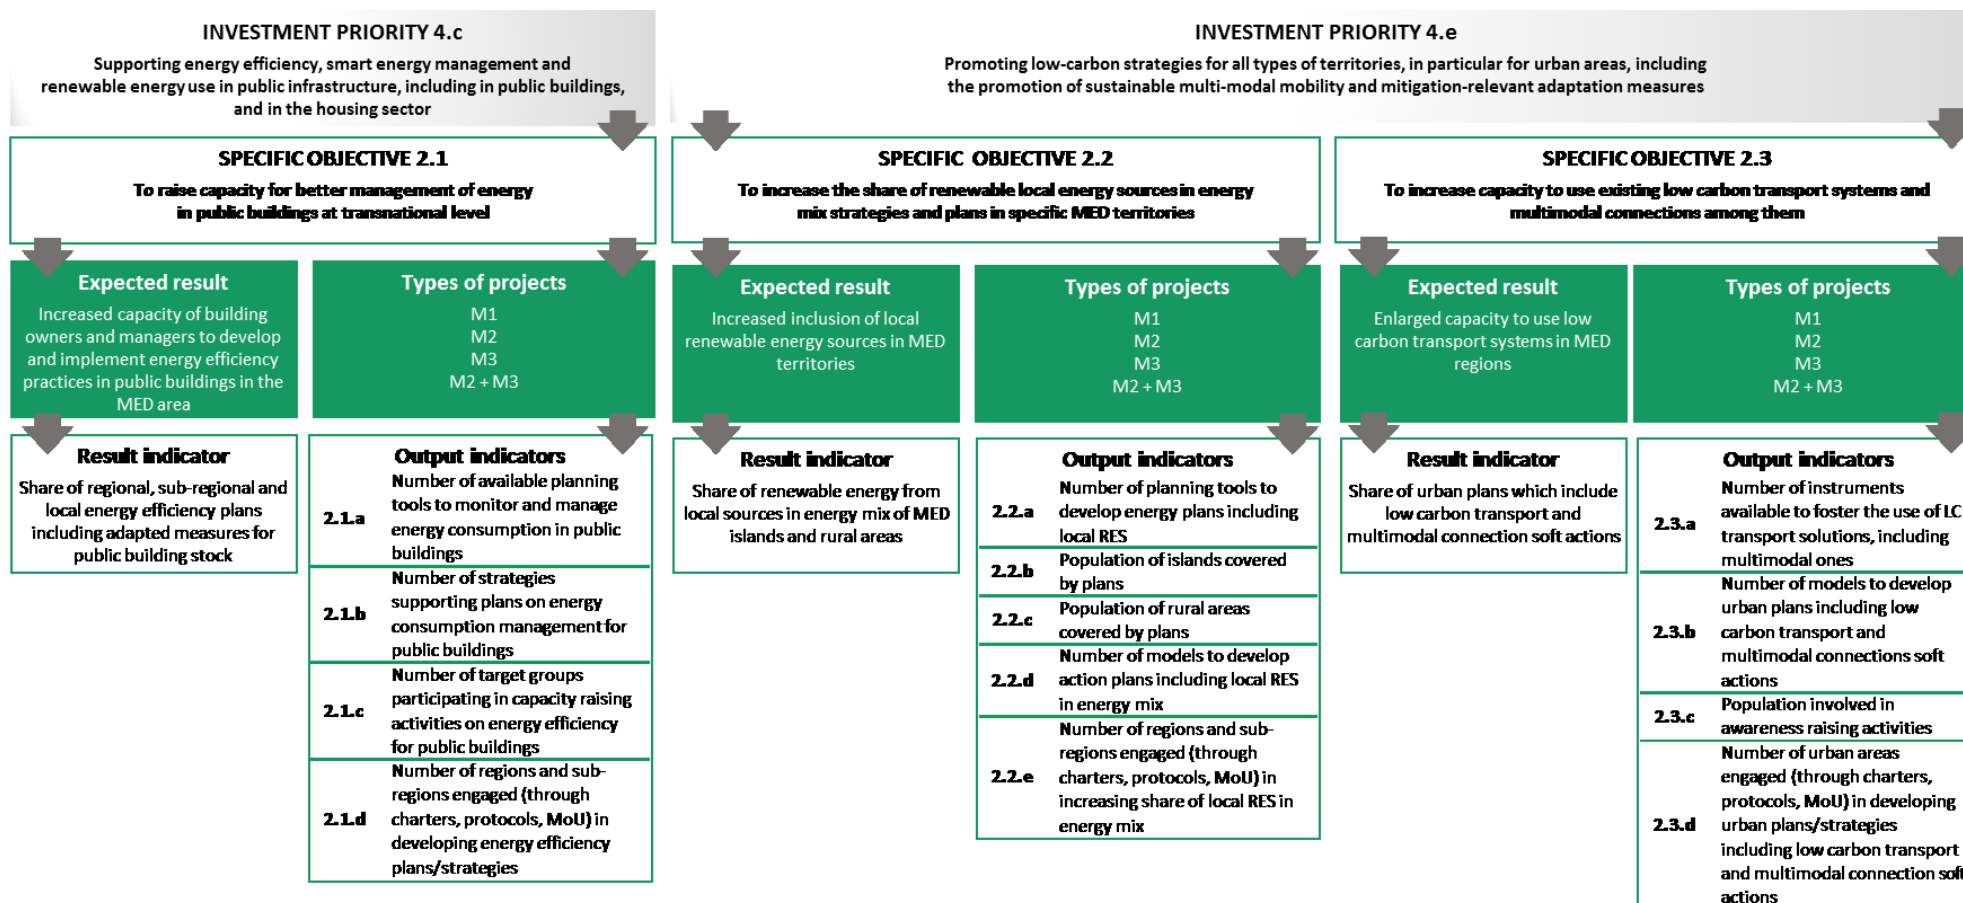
INVESTMENT PRIORITY 4.c

Supporting energy efficiency, smart energy management and renewable energy use in public infrastructure, including in public buildings, and in the housing sector

SPECIFIC OBJECTIVE 2.1

To raise capacity for better management of energy in public buildings at transnational level

Expected result

Increased capacity of building owners and managers to develop and implement energy efficiency practices in public buildings in the MED area

Types of projects

M1
M2
M3
M2 + M3

Result indicator

Share of regional, sub-regional and local energy efficiency plans including adapted measures for public building stock

Output indicators

| | |
|---|---|
| 2.1.a | Number of available planning tools to monitor and manage energy consumption in public buildings |
| 2.1.b | Number of strategies supporting plans on energy consumption management for public buildings |
| 2.1.c | Number of target groups participating in capacity raising activities on energy efficiency for public buildings |
| 2.1.d | Number of regions and sub-regions engaged (through charters, protocols, MoU) in developing energy efficiency plans/strategies |

INVESTMENT PRIORITY 4.e

Promoting low-carbon strategies for all types of territories, in particular for urban areas, including the promotion of sustainable multi-modal mobility and mitigation-relevant adaptation measures

SPECIFIC OBJECTIVE 2.2

To increase the share of renewable local energy sources in energy mix strategies and plans in specific MED territories

Expected result

Increased inclusion of local renewable energy sources in MED territories

Types of projects

M1
M2
M3
M2 + M3

Result indicator

Share of renewable energy from local sources in energy mix of MED islands and rural areas

Output indicators

| | |
|---|---|
| 2.2.a | Number of planning tools to develop energy plans including local RES |
| 2.2.b | Population of islands covered by plans |
| 2.2.c | Population of rural areas covered by plans |
| 2.2.d | Number of models to develop action plans including local RES in energy mix |
| 2.2.e | Number of regions and sub-regions engaged (through charters, protocols, MoU) in increasing share of local RES in energy mix |

SPECIFIC OBJECTIVE 2.3

To increase capacity to use existing low carbon transport systems and multimodal connections among them

Expected result

Enlarged capacity to use low carbon transport systems in MED regions

Types of projects

M1
M2
M3
M2 + M3

Result indicator

Share of urban plans which include low carbon transport and multimodal connection soft actions

Output indicators

| | |
|---|---|
| 2.3.a | Number of instruments available to foster the use of LC transport solutions, including multimodal ones |
| 2.3.b | Number of models to develop urban plans including low carbon transport and multimodal connections soft actions |
| 2.3.c | Population involved in awareness raising activities |
| 2.3.d | Number of urban areas engaged (through charters, protocols, MoU) in developing urban plans/strategies including low carbon transport and multimodal connection soft actions |